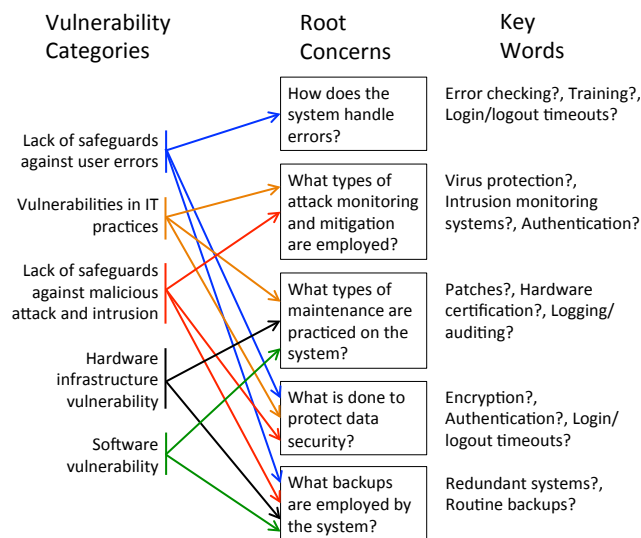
Vulnerability Categories

Root Concerns

Key Words

Lack of safeguards against user errors

Vulnerabilities in IT practices

Lack of safeguards against malicious attack and intrusion

Hardware infrastructure vulnerability

Software vulnerability

How does the system handle errors?

What types of attack monitoring and mitigation are employed?

What types of maintenance are practiced on the system?

What is done to protect data security?

What backups are employed by the system?

Error checking?, Training?, Login/logout timeouts?

Virus protection?, Intrusion monitoring systems?, Authentication?

Patches?, Hardware certification?, Logging/auditing?

Encryption?, Authentication?, Login/logout timeouts?

Redundant systems?, Routine backups?